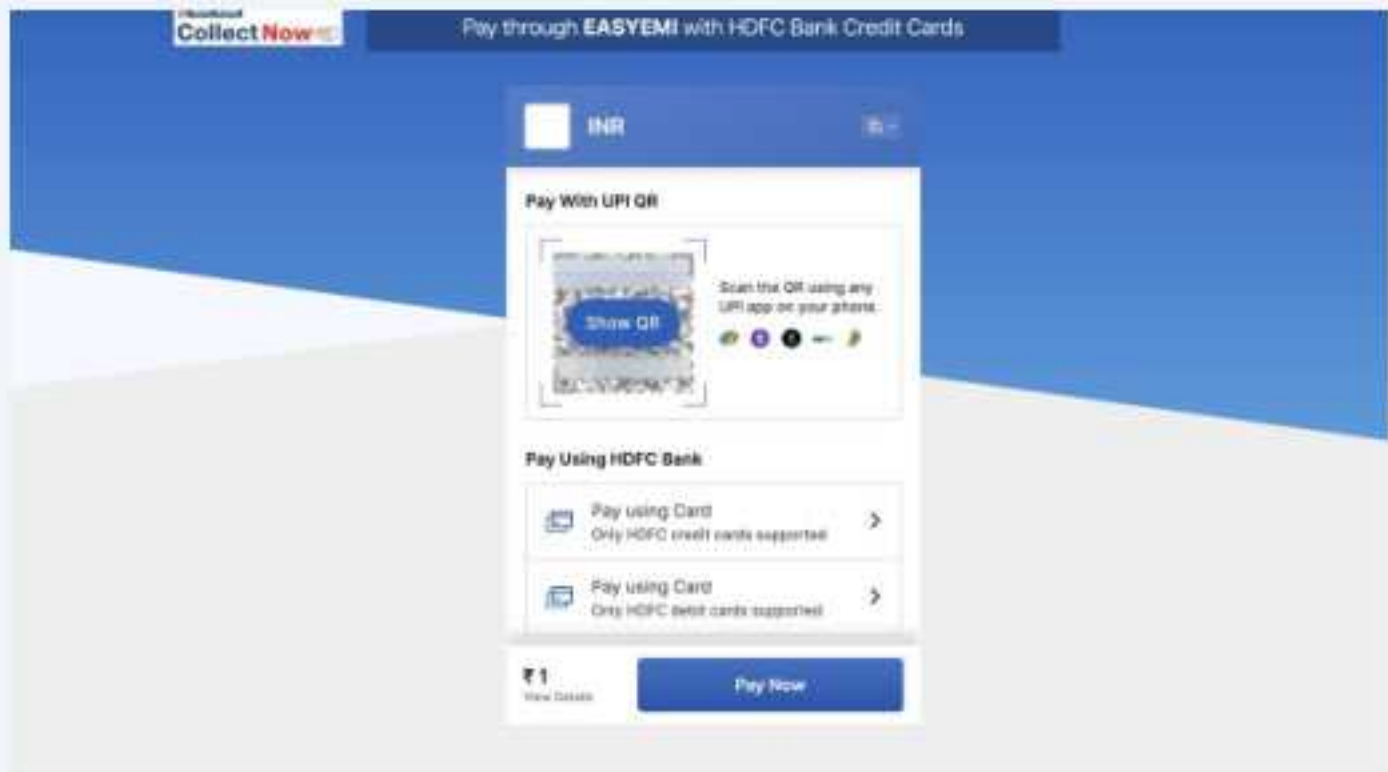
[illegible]
Collect Now

Pay through EASYEMI with HDFC Bank Credit Cards

INR

Pay With UPI QR

Show QR

Scan the QR using any UPI app on your phone.

Pay Using HDFC Bank

Pay using Card
Only HDFC credit cards supported

Pay using Card
Only HDFC debit cards supported

₹1
View Details

Pay Now